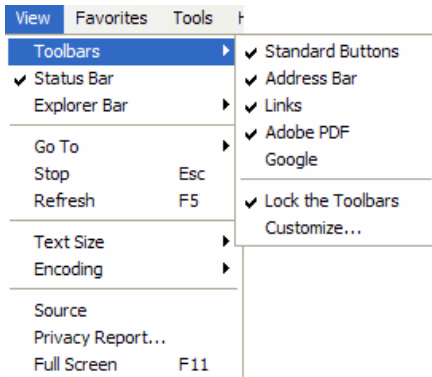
View Favorites Tools H

Toolbars
✔ Status Bar
Explorer Bar

Go To
Stop Esc
Refresh F5

Text Size
Encoding

Source
Privacy Report...
Full Screen F11

✔ Standard Buttons
✔ Address Bar
✔ Links
✔ Adobe PDF
Google

✔ Lock the Toolbars
Customize...